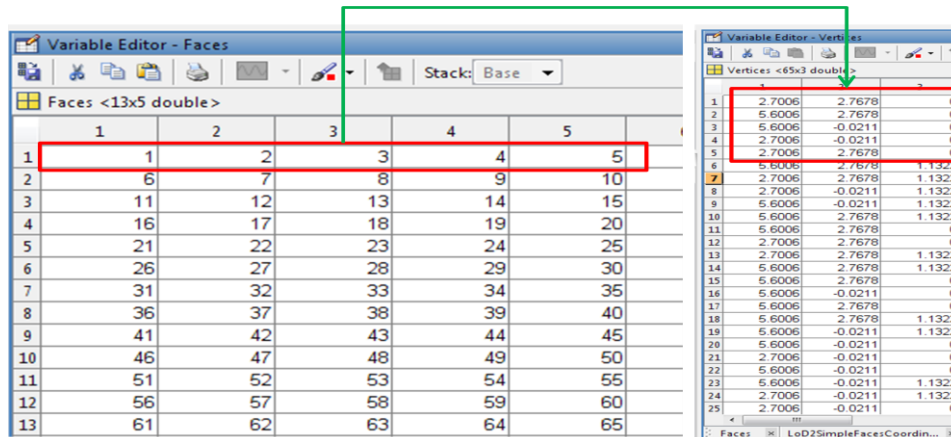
Variable Editor - Faces

Stack: Base

Faces <13x5 double>

| | 1 | 2 | 3 | 4 | 5 |
|---|---|---|---|---|---|
| 1 | 1 | 2 | 3 | 4 | 5 |
| 2 | 6 | 7 | 8 | 9 | 10 |
| 3 | 11 | 12 | 13 | 14 | 15 |
| 4 | 16 | 17 | 18 | 19 | 20 |
| 5 | 21 | 22 | 23 | 24 | 25 |
| 6 | 26 | 27 | 28 | 29 | 30 |
| 7 | 31 | 32 | 33 | 34 | 35 |
| 8 | 36 | 37 | 38 | 39 | 40 |
| 9 | 41 | 42 | 43 | 44 | 45 |
| 10 | 46 | 47 | 48 | 49 | 50 |
| 11 | 51 | 52 | 53 | 54 | 55 |
| 12 | 56 | 57 | 58 | 59 | 60 |
| 13 | 61 | 62 | 63 | 64 | 65 |

Variable Editor - Vertices

Vertices <65x3 double>

| | 1 | 2 | 3 |
|---|---|---|---|
| 1 | 2.7006 | 2.7678 | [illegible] |
| 2 | 5.6006 | 2.7678 | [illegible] |
| 3 | 5.6006 | -0.0211 | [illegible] |
| 4 | 2.7006 | -0.0211 | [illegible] |
| 5 | 2.7006 | 2.7678 | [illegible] |
| 6 | 5.6006 | 2.7678 | 1.132 |
| 7 | 2.7006 | 2.7678 | 1.132 |
| 8 | 2.7006 | -0.0211 | 1.132 |
| 9 | 5.6006 | -0.0211 | 1.132 |
| 10 | 5.6006 | 2.7678 | 1.132 |
| 11 | 5.6006 | 2.7678 | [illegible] |
| 12 | 2.7006 | 2.7678 | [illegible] |
| 13 | 2.7006 | 2.7678 | 1.132 |
| 14 | 5.6006 | 2.7678 | 1.132 |
| 15 | 5.6006 | 2.7678 | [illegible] |
| 16 | 5.6006 | -0.0211 | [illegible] |
| 17 | 5.6006 | 2.7678 | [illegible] |
| 18 | 5.6006 | 2.7678 | 1.132 |
| 19 | 5.6006 | -0.0211 | 1.132 |
| 20 | 5.6006 | -0.0211 | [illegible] |
| 21 | 2.7006 | -0.0211 | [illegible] |
| 22 | 5.6006 | -0.0211 | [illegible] |
| 23 | 5.6006 | -0.0211 | 1.132 |
| 24 | 2.7006 | -0.0211 | 1.132 |
| 25 | 2.7006 | -0.0211 | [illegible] |

Faces | LoD2SimpleFacesCoordin...